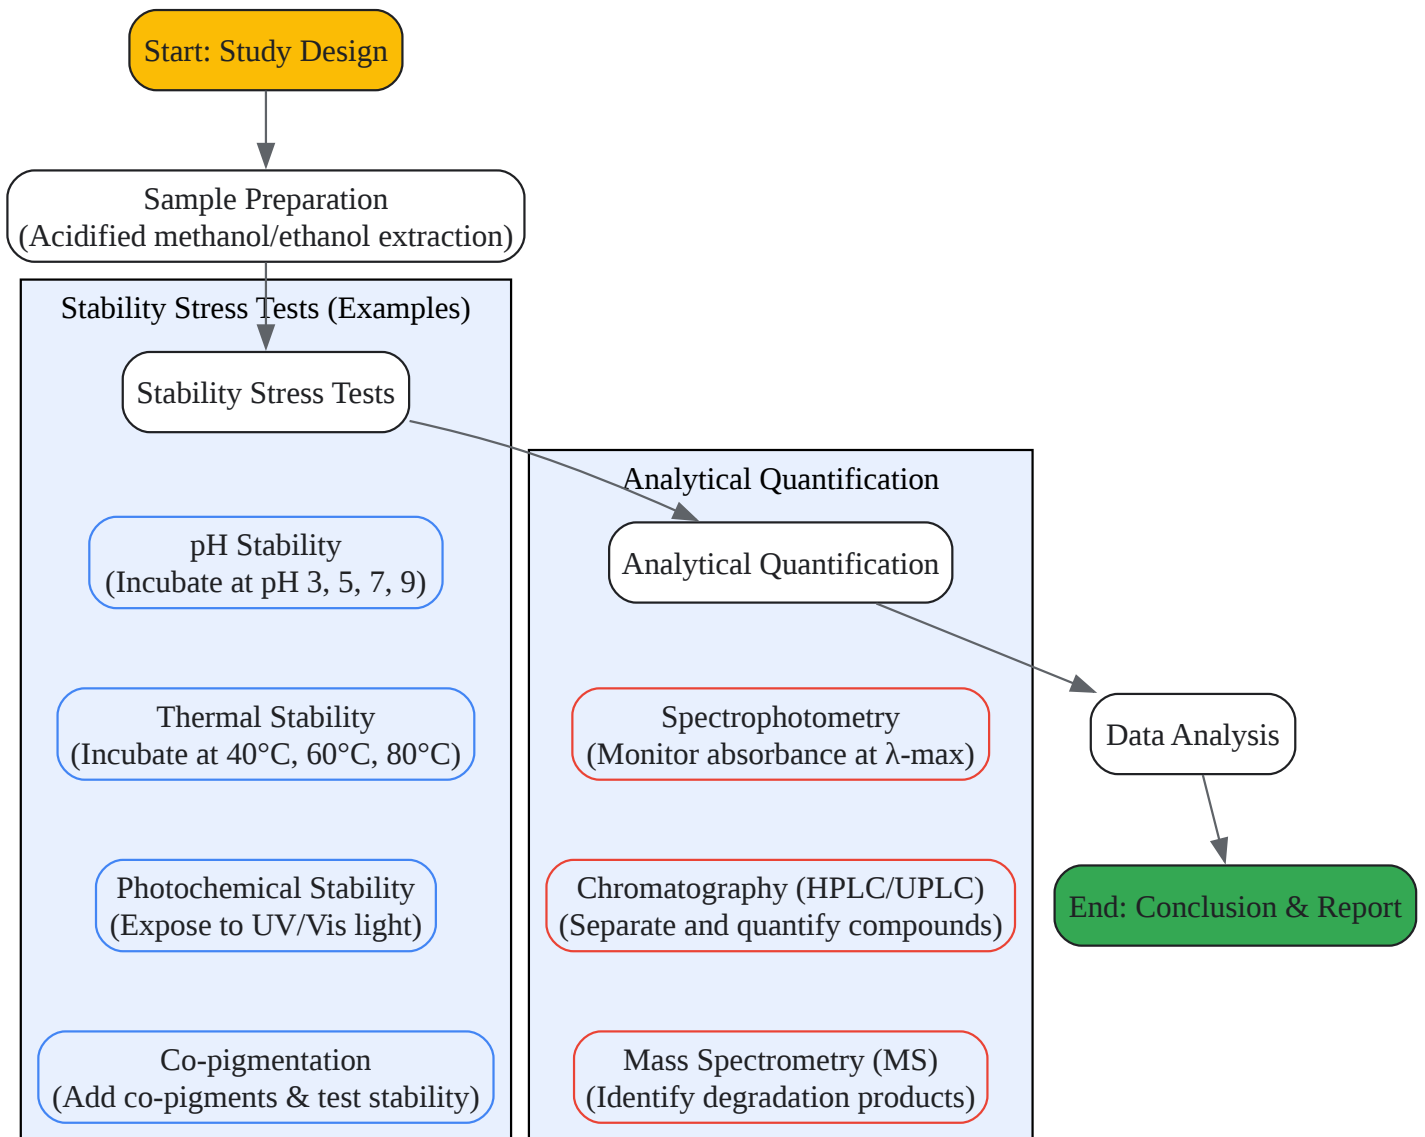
Start: Study Design

Sample Preparation
(Acidified methanol/ethanol extraction)

Stability Stress Tests (Examples)

Stability Stress Tests

pH Stability
(Incubate at pH 3, 5, 7, 9)

Thermal Stability
(Incubate at 40°C, 60°C, 80°C)

Photochemical Stability
(Expose to UV/Vis light)

Co-pigmentation
(Add co-pigments & test stability)

Analytical Quantification

Analytical Quantification

Spectrophotometry
(Monitor absorbance at λ-max)

Chromatography (HPLC/UPLC)
(Separate and quantify compounds)

Mass Spectrometry (MS)
(Identify degradation products)

Data Analysis

End: Conclusion & Report